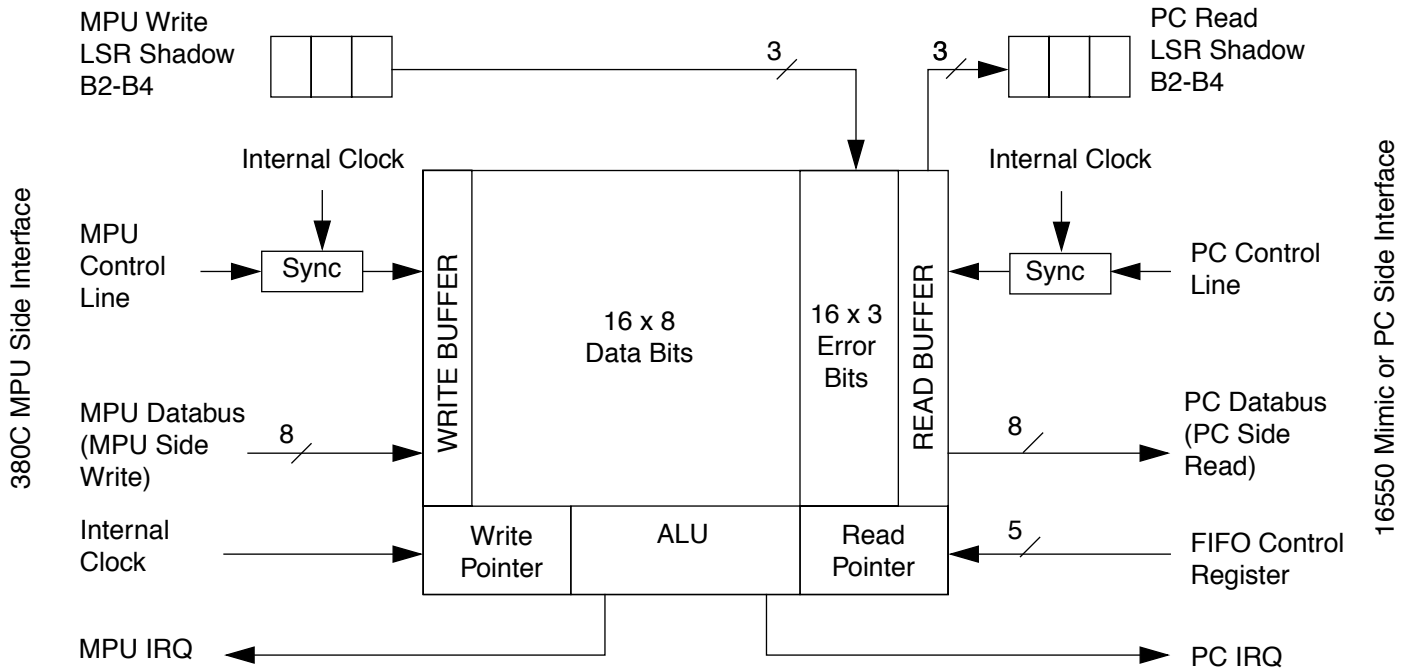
MPU Write LSR Shadow B2-B4

3

3

PC Read LSR Shadow B2-B4

380C MPU Side Interface

Internal Clock

MPU Control Line

Sync

WRITE BUFFER

16 x 8 Data Bits

16 x 3 Error Bits

READ BUFFER

Internal Clock

Sync

PC Control Line

16550 Mimic or PC Side Interface

MPU Databus (MPU Side Write)

8

8

PC Databus (PC Side Read)

Internal Clock

Write Pointer

ALU

Read Pointer

5

FIFO Control Register

MPU IRQ

PC IRQ